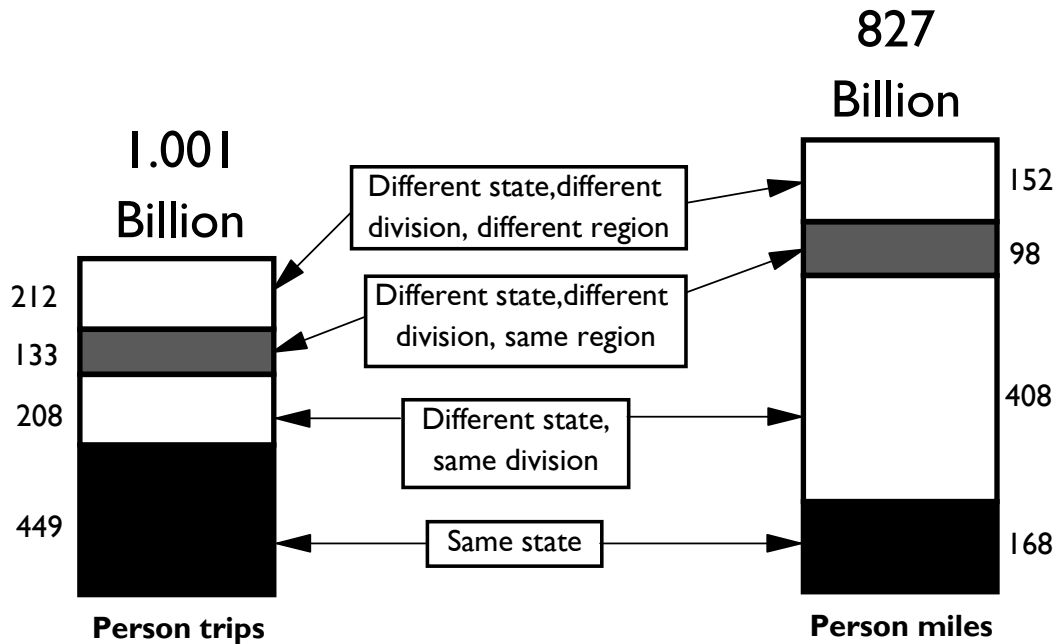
827 Billion

1.001 Billion

Different state,different division, different region

152

98

212

Different state,different division, same region

133

208

Different state, same division

408

449

Same state

168

Person trips

Person miles